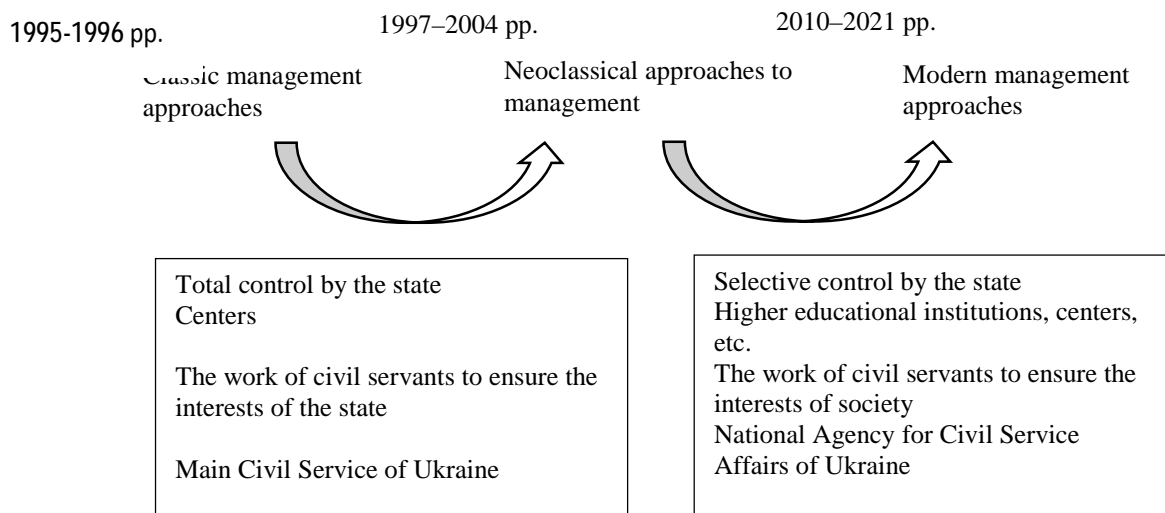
1995-1996 pp.

1997–2004 pp.

2010–2021 pp.

Classic management approaches

Neoclassical approaches to management

Modern management approaches

Total control by the state
Centers

The work of civil servants to ensure the interests of the state

Main Civil Service of Ukraine

Selective control by the state
Higher educational institutions, centers, etc.
The work of civil servants to ensure the interests of society
National Agency for Civil Service Affairs of Ukraine